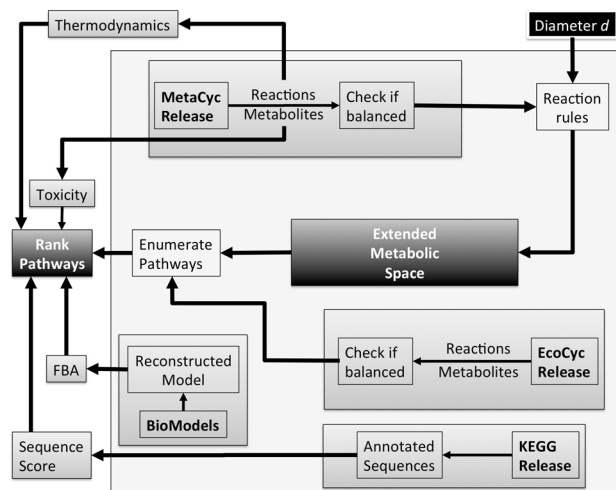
Thermodynamics

Diameter $d$

MetaCyc Release

Reactions Metabolites

Check if balanced

Reaction rules

Toxicity

Rank Pathways

Enumerate Pathways

Extended Metabolic Space

FBA

Reconstructed Model

BioModels

Check if balanced

Reactions Metabolites

EcoCyc Release

Sequence Score

Annotated Sequences

KEGG Release